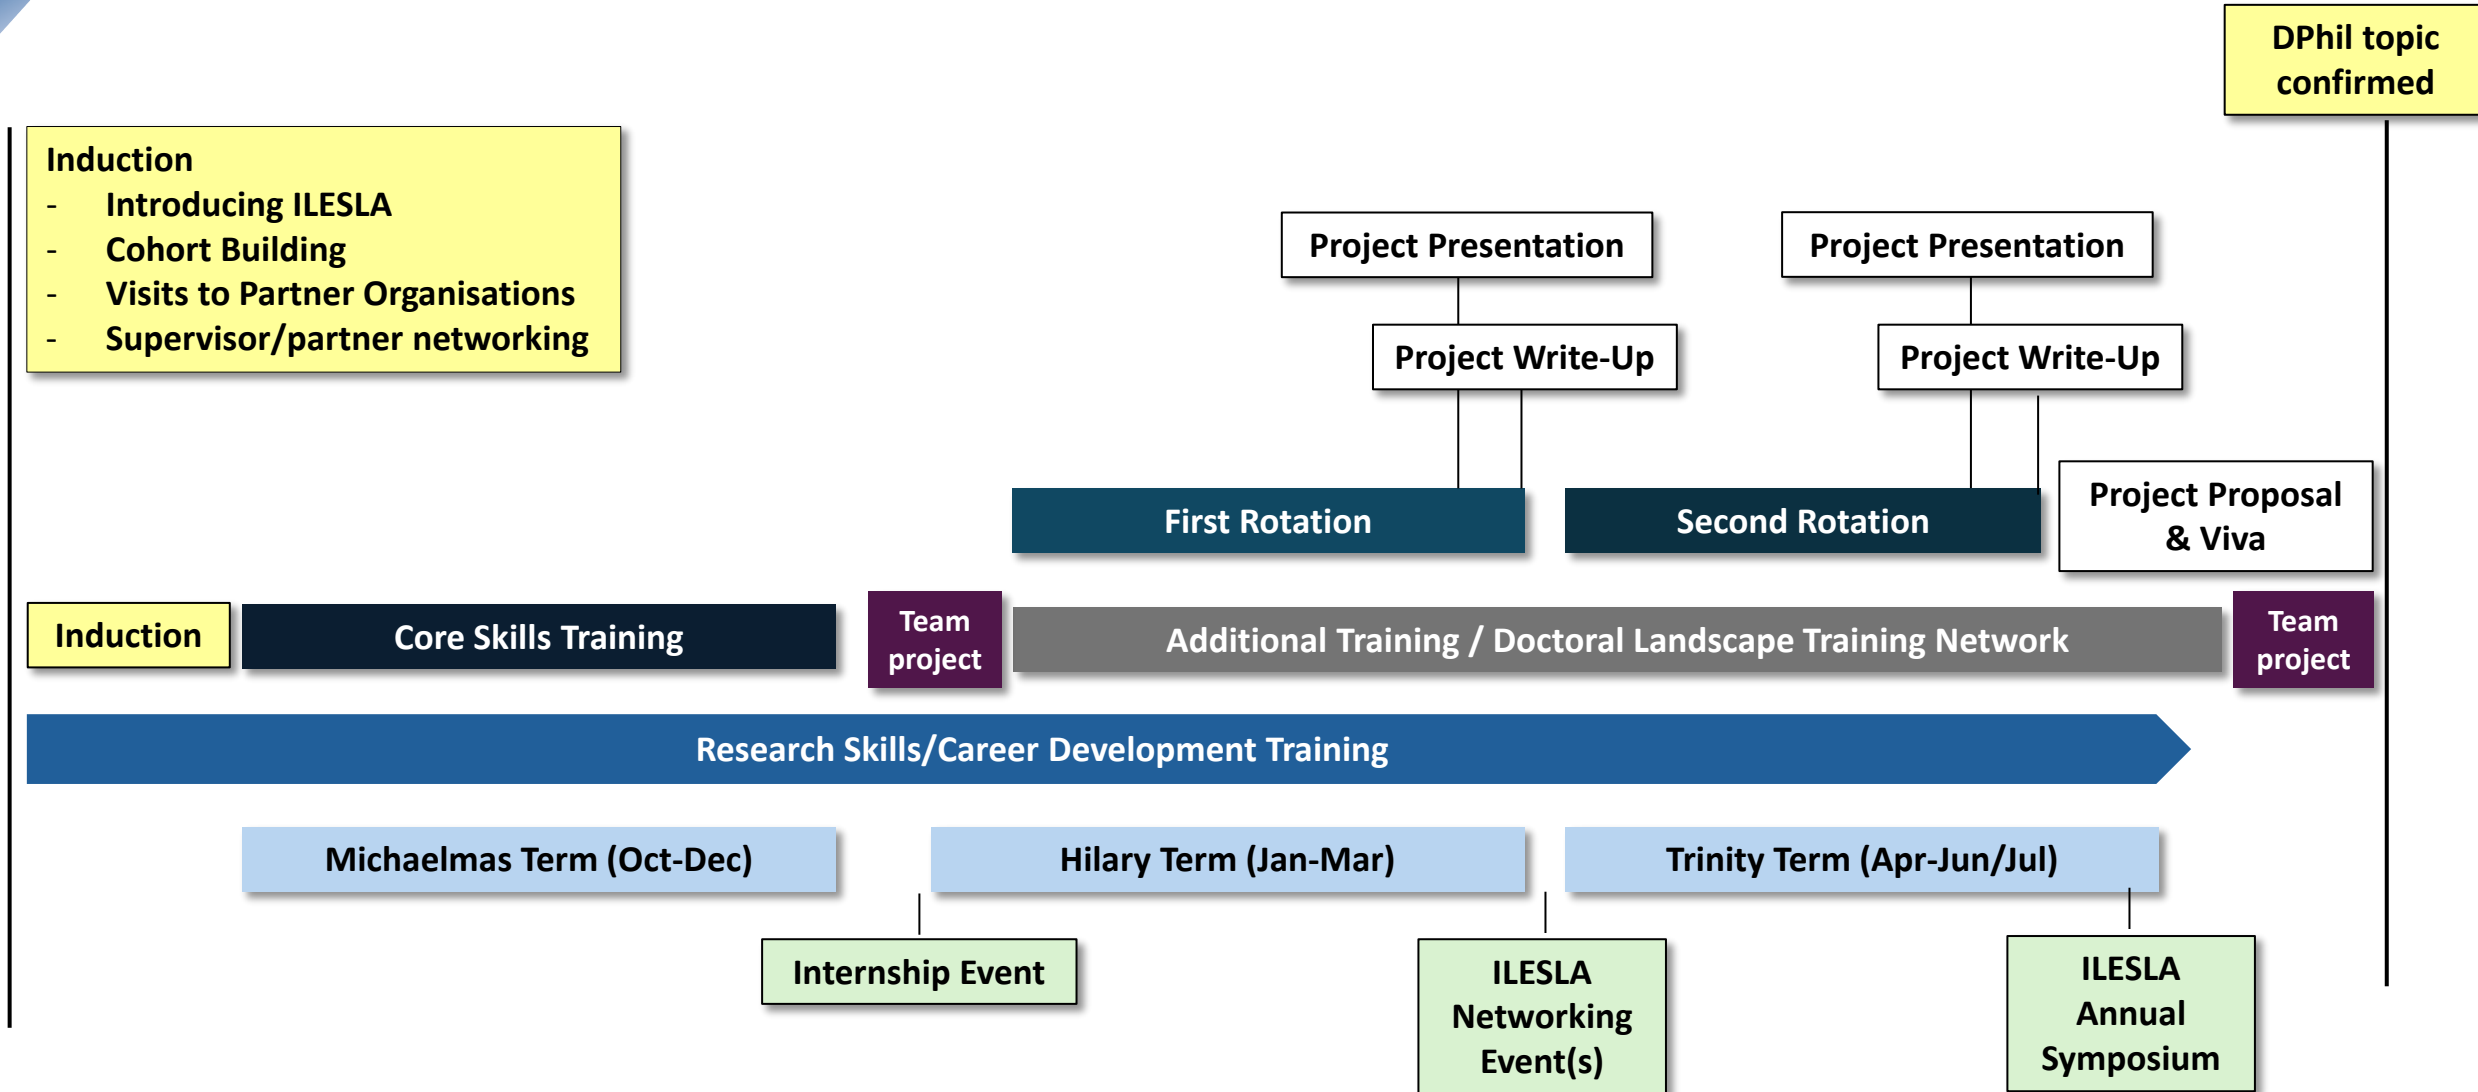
DPhil topic confirmed

Induction
- Introducing ILESLA
- Cohort Building
- Visits to Partner Organisations
- Supervisor/partner networking

Project Presentation

Project Presentation

Project Write-Up

Project Write-Up

First Rotation

Second Rotation

Project Proposal & Viva

Induction

Core Skills Training

Team project

Additional Training / Doctoral Landscape Training Network

Team project

Research Skills/Career Development Training

Michaelmas Term (Oct-Dec)

Hilary Term (Jan-Mar)

Trinity Term (Apr-Jun/Jul)

Internship Event

ILESLA Networking Event(s)

ILESLA Annual Symposium